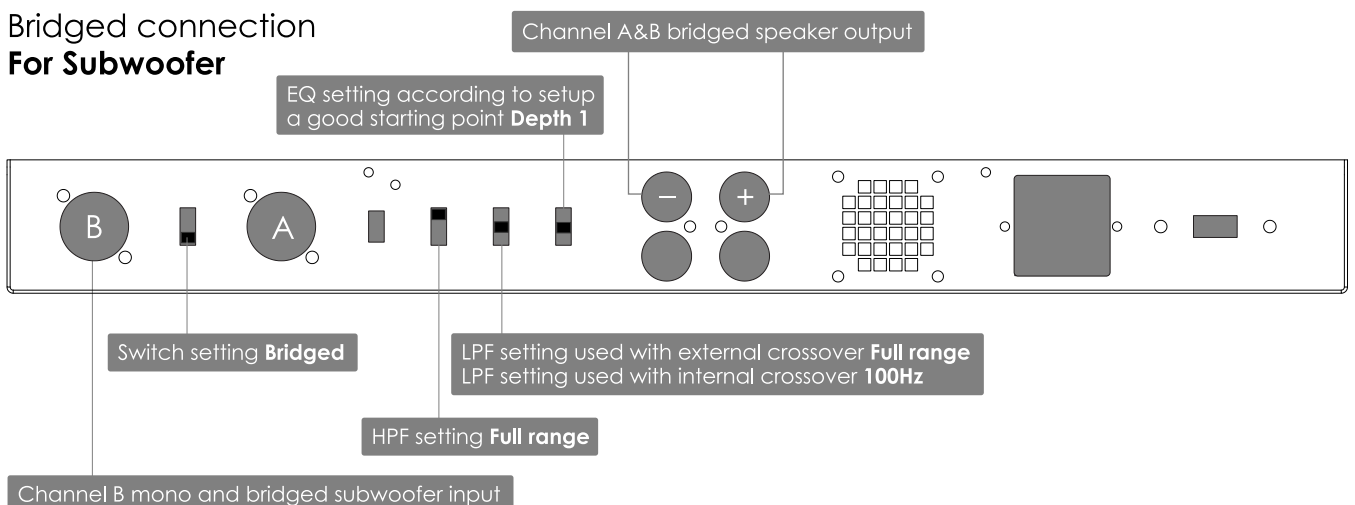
Bridged connection
**For Subwoofer**

Channel A&B bridged speaker output

EQ setting according to setup
a good starting point **Depth 1**

B

A

−

+

Switch setting **Bridged**

LPF setting used with external crossover **Full range**
LPF setting used with internal crossover **100Hz**

HPF setting **Full range**

Channel B mono and bridged subwoofer input